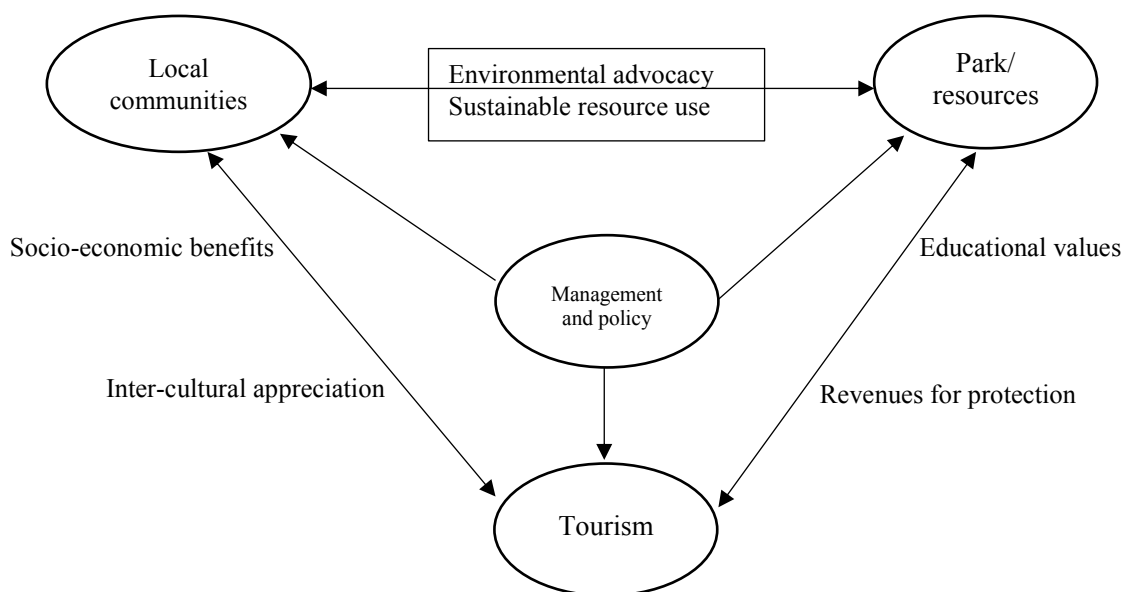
Local communities

Environmental advocacy
Sustainable resource use

Park/ resources

Socio-economic benefits

Management and policy

Educational values

Inter-cultural appreciation

Revenues for protection

Tourism